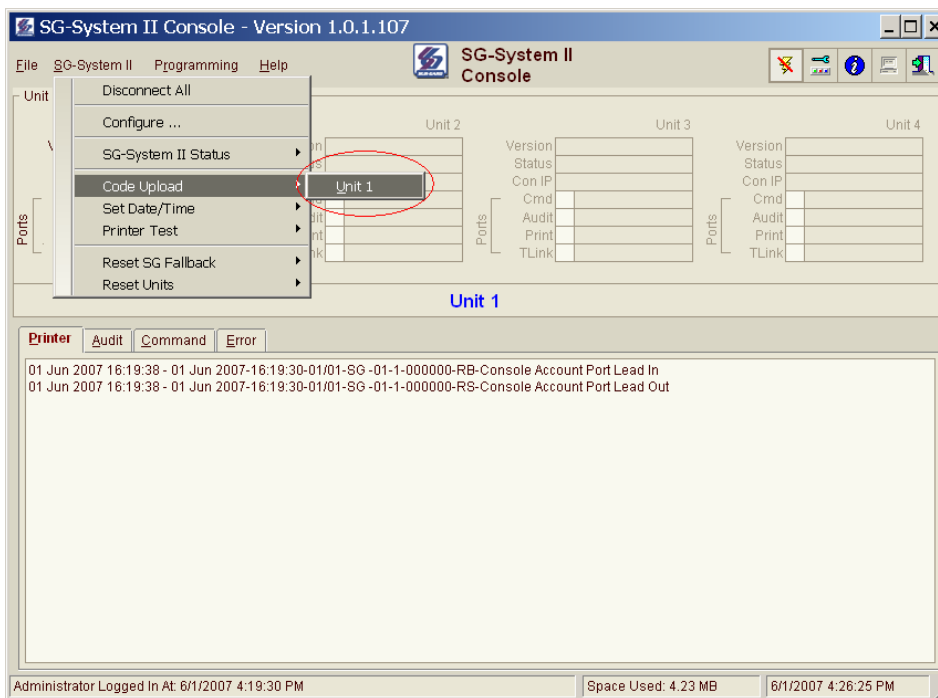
SG-System II Console - Version 1.0.1.107

File SG-System II Programming Help

SG-System II Console

Unit

Disconnect All
Configure ...
SG-System II Status
Code Upload
Set Date/Time
Printer Test
Reset SG Fallback
Reset Units

Unit 1

Unit 2
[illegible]on
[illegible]s
Ports
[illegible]udit
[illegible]nt
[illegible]nk

Unit 3
Version
Status
Con IP
Ports
Cmd
Audit
Print
TLink

Unit 4
Version
Status
Con IP
Ports
Cmd
Audit
Print
TLink

Unit 1

Printer Audit Command Error

01 Jun 2007 16:19:38 - 01 Jun 2007-16:19:30-01/01-SG -01-1-000000-RB-Console Account Port Lead In
01 Jun 2007 16:19:38 - 01 Jun 2007-16:19:30-01/01-SG -01-1-000000-RS-Console Account Port Lead Out

Administrator Logged In At: 6/1/2007 4:19:30 PM | Space Used: 4.23 MB | 6/1/2007 4:26:25 PM